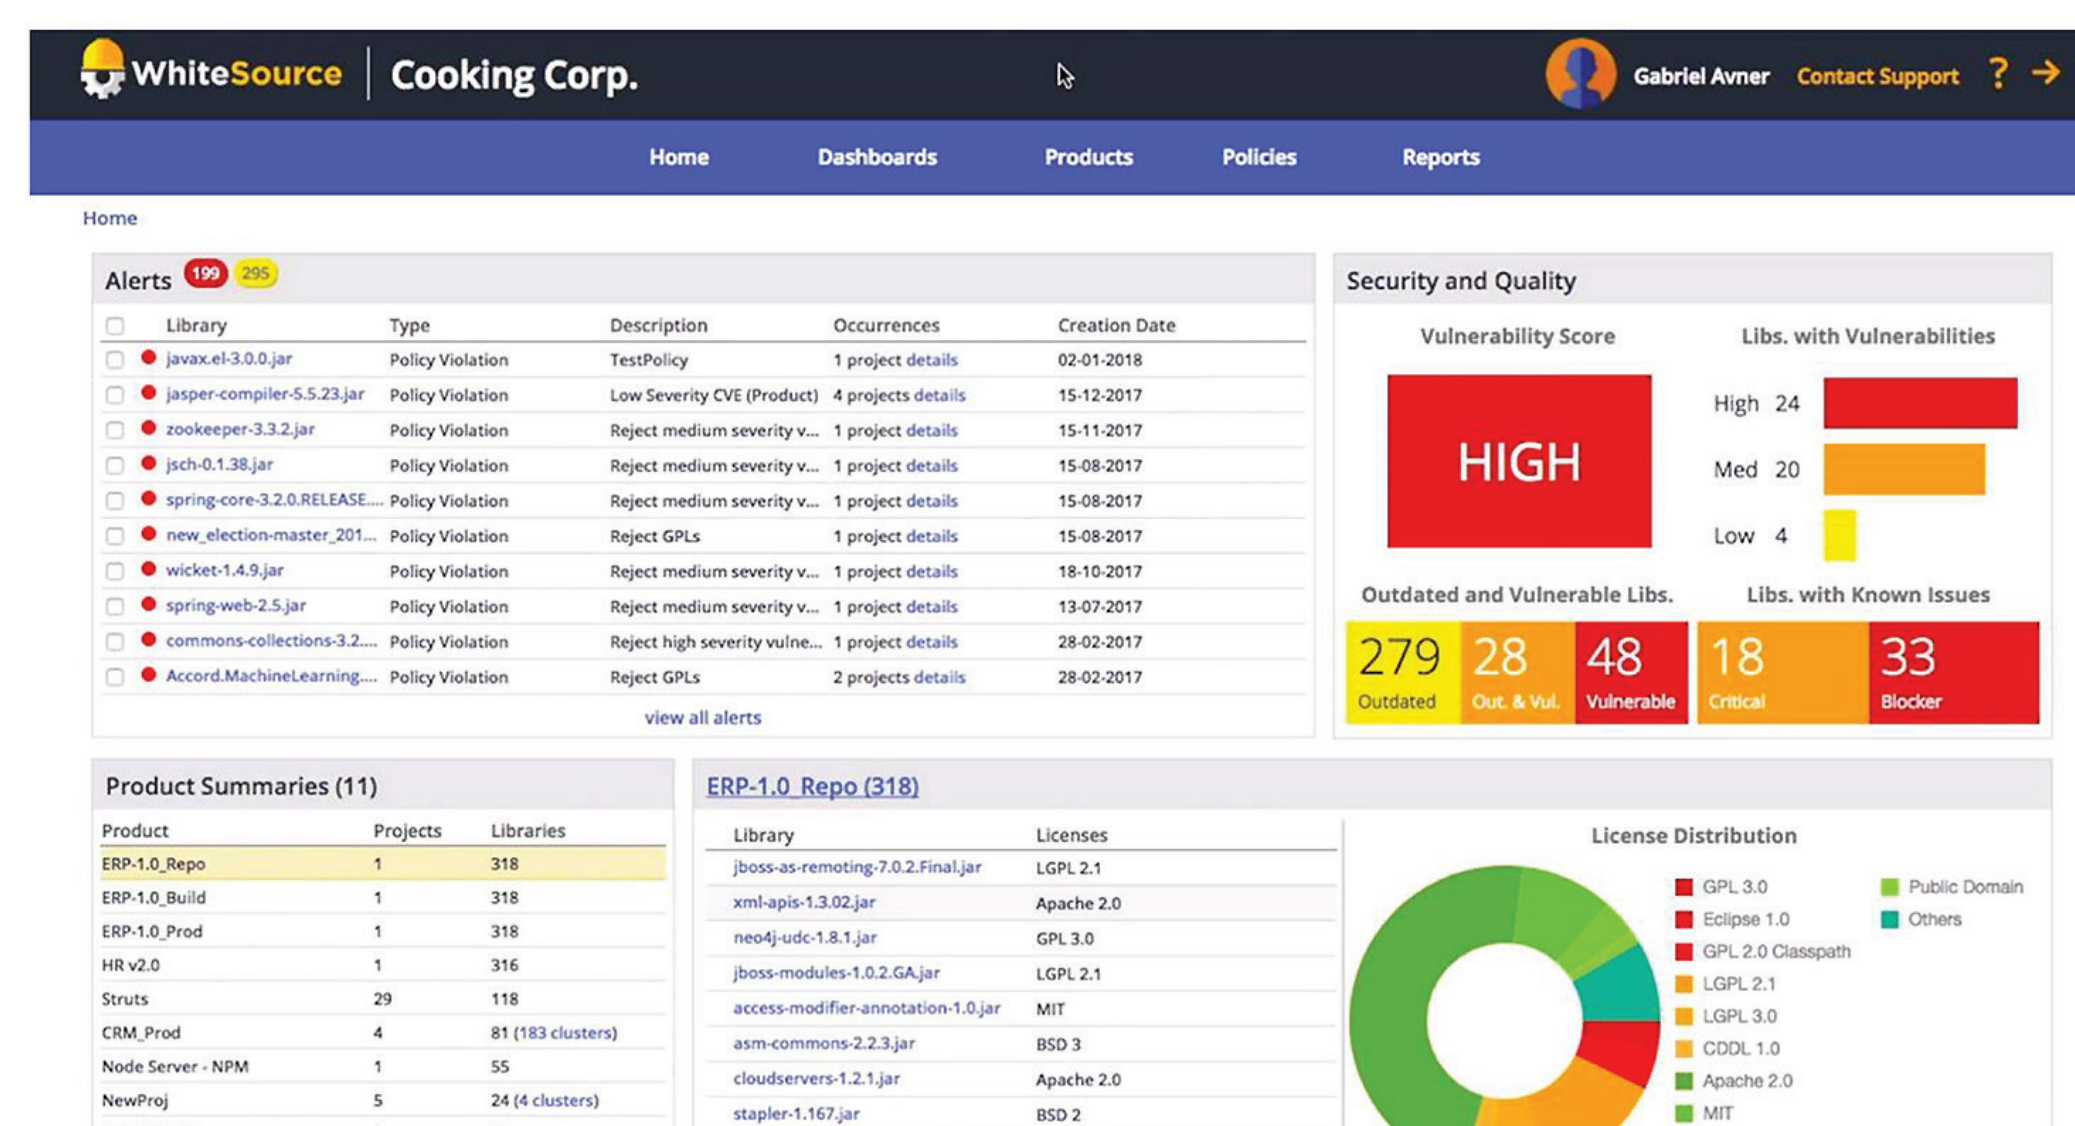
WhiteSource | Cooking Corp.

Gabriel Avner Contact Support ?

Home Dashboards Products Policies Reports

Home

Alerts 199 295

| | Library | Type | Description | Occurrences | Creation Date |
|---|---|---|---|---|---|
| | javax.el-3.0.0.jar | Policy Violation | TestPolicy | 1 project details | 02-01-2018 |
| | jasper-compiler-5.5.23.jar | Policy Violation | Low Severity CVE (Product) | 4 projects details | 15-12-2017 |
| | zookeeper-3.3.2.jar | Policy Violation | Reject medium severity v... | 1 project details | 15-11-2017 |
| | jsch-0.1.38.jar | Policy Violation | Reject medium severity v... | 1 project details | 15-08-2017 |
| | spring-core-3.2.0.RELEASE.... | Policy Violation | Reject medium severity v... | 1 project details | 15-08-2017 |
| | new_election-master_201... | Policy Violation | Reject GPLs | 1 project details | 15-08-2017 |
| | wicket-1.4.9.jar | Policy Violation | Reject medium severity v... | 1 project details | 18-10-2017 |
| | spring-web-2.5.jar | Policy Violation | Reject medium severity v... | 1 project details | 13-07-2017 |
| | commons-collections-3.2.... | Policy Violation | Reject high severity vulne... | 1 project details | 28-02-2017 |
| | Accord.MachineLearning.... | Policy Violation | Reject GPLs | 2 projects details | 28-02-2017 |

view all alerts

Security and Quality

Vulnerability Score

HIGH

Libs. with Vulnerabilities

High 24
Med 20
Low 4

Outdated and Vulnerable Libs.

279 Outdated
28 Out. & Vul.
48 Vulnerable

Libs. with Known Issues

18 Critical
33 Blocker

Product Summaries (11)

| Product | Projects | Libraries |
|---|---|---|
| ERP-1.0_Repo | 1 | 318 |
| ERP-1.0_Build | 1 | 318 |
| ERP-1.0_Prod | 1 | 318 |
| HR v2.0 | 1 | 316 |
| Struts | 29 | 118 |
| CRM_Prod | 4 | 81 (183 clusters) |
| Node Server - NPM | 1 | 55 |
| NewProj | 5 | 24 (4 clusters) |

ERP-1.0_Repo (318)

| Library | Licenses |
|---|---|
| jboss-as-remoting-7.0.2.Final.jar | LGPL 2.1 |
| xml-apis-1.3.02.jar | Apache 2.0 |
| neo4j-udc-1.8.1.jar | GPL 3.0 |
| jboss-modules-1.0.2.GA.jar | LGPL 2.1 |
| access-modifier-annotation-1.0.jar | MIT |
| asm-commons-2.2.3.jar | BSD 3 |
| cloudservers-1.2.1.jar | Apache 2.0 |
| stapler-1.167.jar | BSD 2 |

License Distribution

GPL 3.0
Eclipse 1.0
GPL 2.0 Classpath
LGPL 2.1
LGPL 3.0
CDDL 1.0
Apache 2.0
MIT
Public Domain
Others